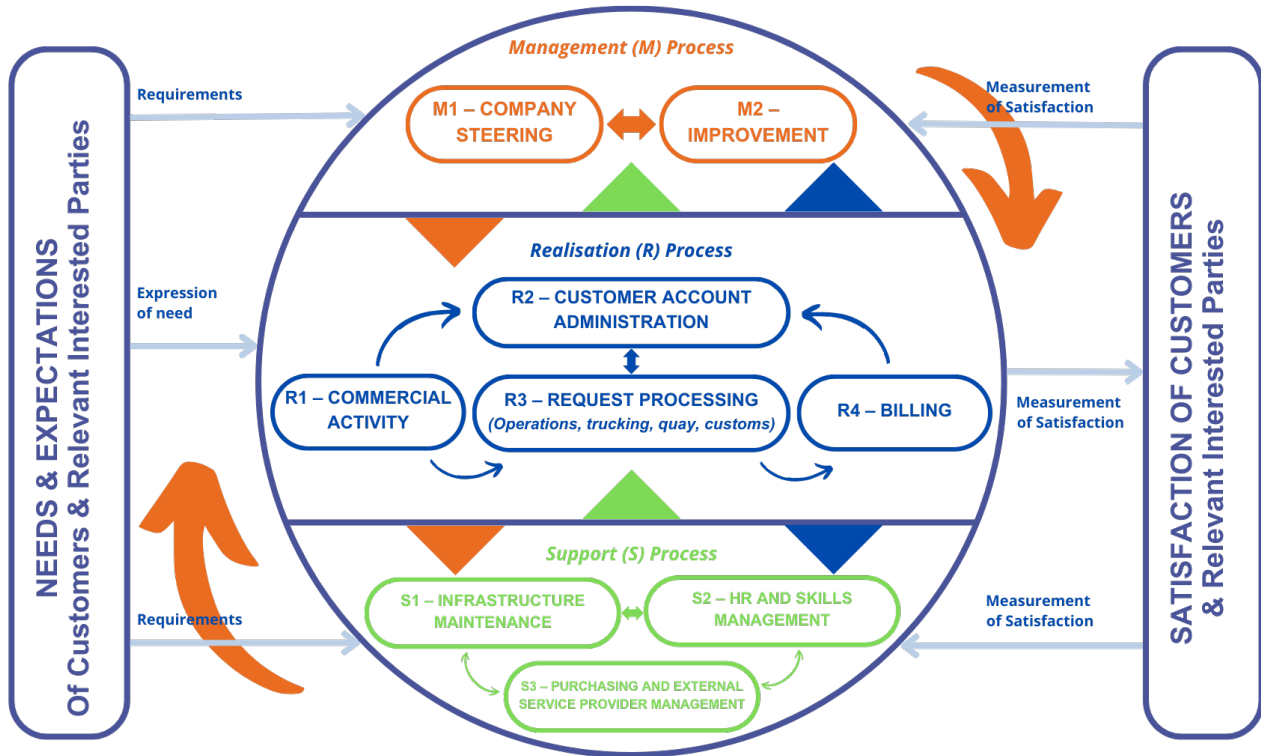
NEEDS & EXPECTATIONS
Of Customers & Relevant Interested Parties

Requirements

Expression of need

Requirements

Management (M) Process

M1 – COMPANY STEERING

M2 – IMPROVEMENT

Realisation (R) Process

R2 – CUSTOMER ACCOUNT ADMINISTRATION

R1 – COMMERCIAL ACTIVITY

R3 – REQUEST PROCESSING
(Operations, trucking, quay, customs)

R4 – BILLING

Support (S) Process

S1 – INFRASTRUCTURE MAINTENANCE

S2 – HR AND SKILLS MANAGEMENT

S3 – PURCHASING AND EXTERNAL SERVICE PROVIDER MANAGEMENT

Measurement of Satisfaction

Measurement of Satisfaction

Measurement of Satisfaction

SATISFACTION OF CUSTOMERS
& Relevant Interested Parties